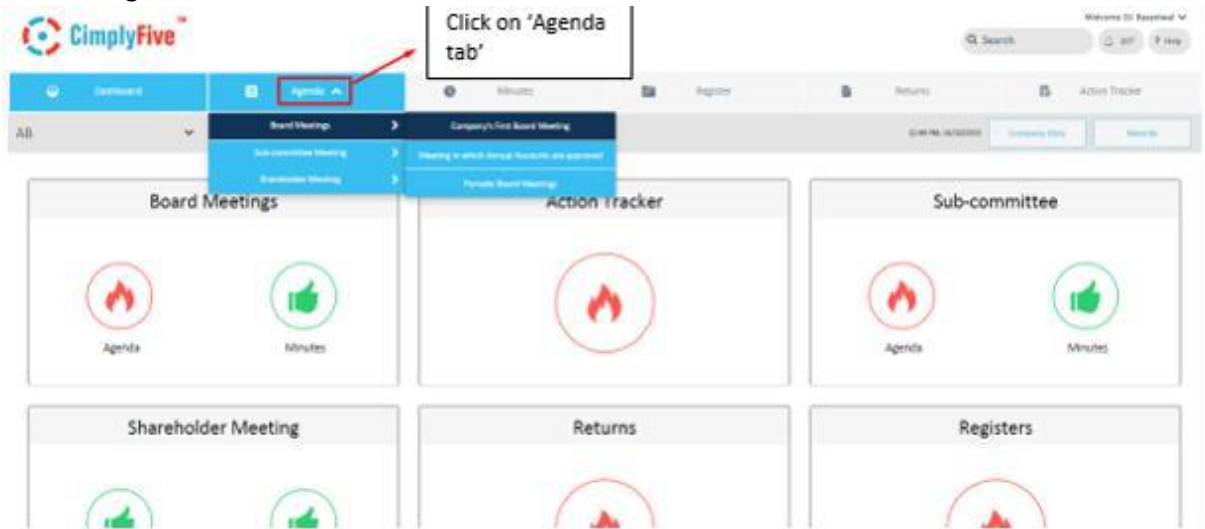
CimplyFive™

Click on 'Agenda tab'

Welcome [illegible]

Search

Help

Dashboard

Agenda

Minutes

Register

Returns

Action Tracker

All

Board Meetings

Sub-committee Meeting

Shareholder Meeting

Company's First Board Meeting

Meeting in which Annual Accounts are approved

Periodic Board Meetings

Company Data

Records

Board Meetings

Agenda

Minutes

Action Tracker

Sub-committee

Agenda

Minutes

Shareholder Meeting

Returns

Registers